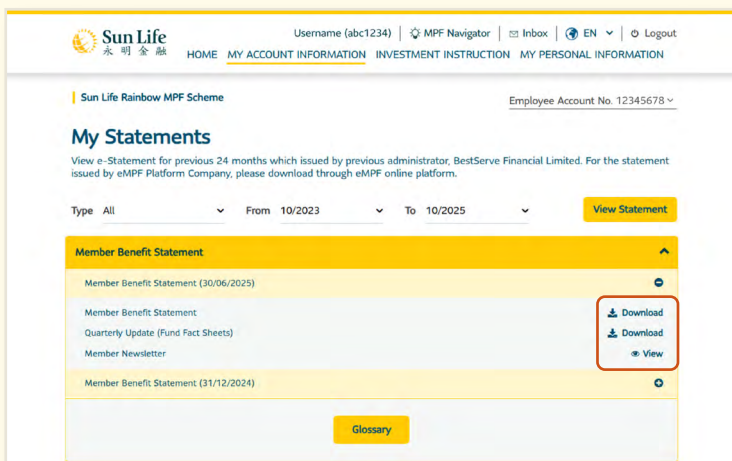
Sun Life
永明金融

Username (abc1234) | MPF Navigator | Inbox | EN | Logout

HOME MY ACCOUNT INFORMATION INVESTMENT INSTRUCTION MY PERSONAL INFORMATION

Sun Life Rainbow MPF Scheme

Employee Account No. 12345678

My Statements

View e-Statement for previous 24 months which issued by previous administrator, BestServe Financial Limited. For the statement issued by eMPF Platform Company, please download through eMPF online platform.

Type All From 10/2023 To 10/2025 View Statement

Member Benefit Statement

Member Benefit Statement (30/06/2025)

Member Benefit Statement Download

Quarterly Update (Fund Fact Sheets) Download

Member Newsletter View

Member Benefit Statement (31/12/2024)

Glossary